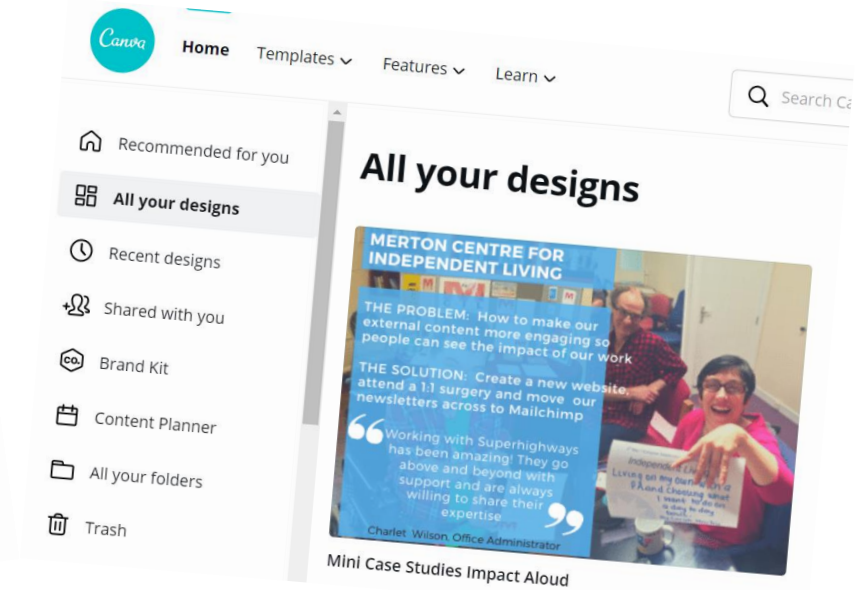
Canva

Home Templates Features Learn

Search Ca

Recommended for you

All your designs

Recent designs

Shared with you

Brand Kit

Content Planner

All your folders

Trash

All your designs

MERTON CENTRE FOR INDEPENDENT LIVING

THE PROBLEM: How to make our external content more engaging so people can see the impact of our work

THE SOLUTION: Create a new website, attend a 1:1 surgery and move our newsletters across to Mailchimp

"Working with Superhighways has been amazing! They go above and beyond with support and are always willing to share their expertise"

Charlet Wilson, Office Administrator

Independent Li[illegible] Living on my own with a PA and choosing what I want to do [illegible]

Mini Case Studies Impact Aloud